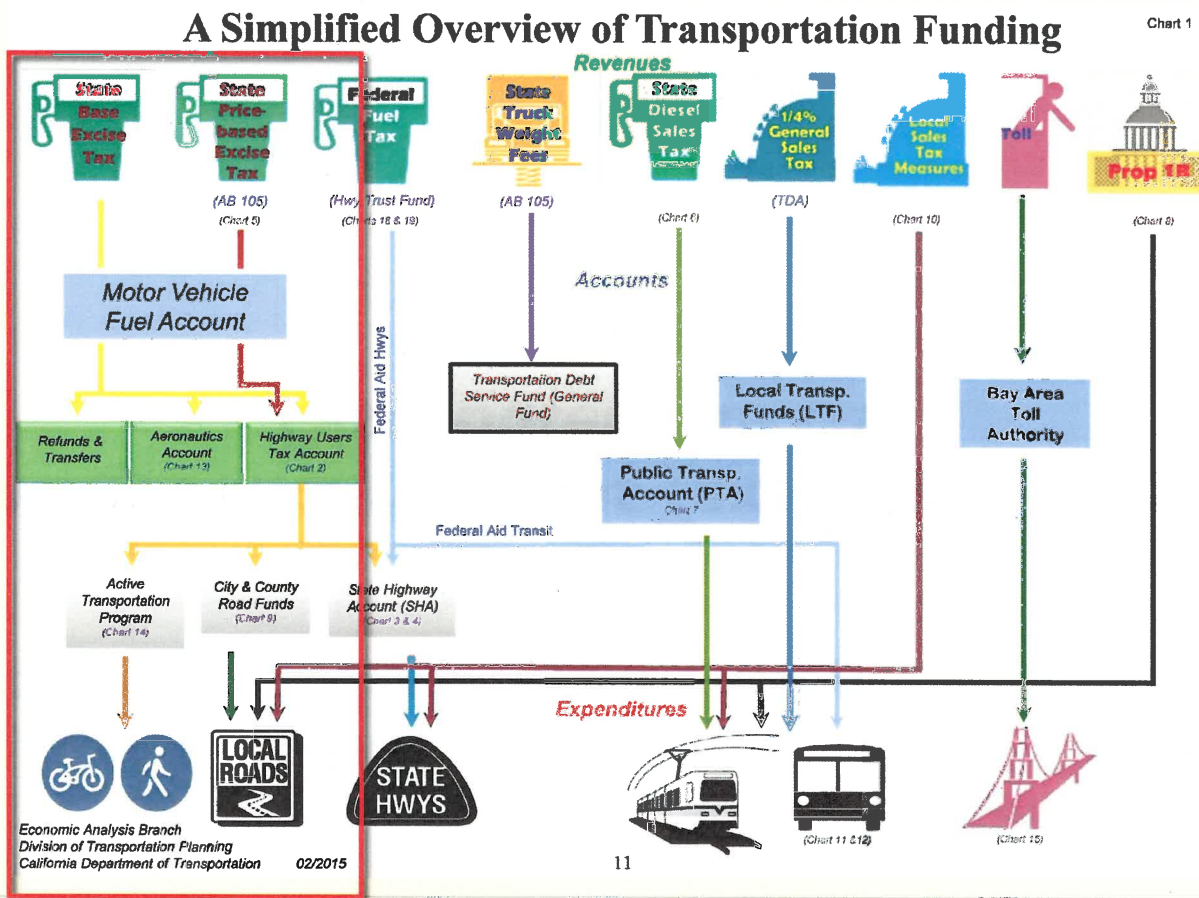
A Simplified Overview of Transportation Funding

Chart 1

Revenues

State Base Excise Tax

(Chart 5)

State Price-based Excise Tax

(AB 105)

Federal Fuel Tax

(Hwy Trust Fund)

(Charts 18 & 19)

State Truck Weight Fees

(AB 105)

State Diesel Sales Tax

(Chart 6)

1/4% General Sales Tax

(TDA)

Local Sales Tax Measures

(Chart 10)

Toll

Prop 1B

(Chart 8)

Motor Vehicle Fuel Account

Accounts

Federal Aid Hwys

Transportation Debt Service Fund (General Fund)

Local Transp. Funds (LTF)

Bay Area Toll Authority

Refunds & Transfers

Aeronautics Account (Chart 13)

Highway Users Tax Account (Chart 2)

Public Transp. Account (PTA) Chart 7

Federal Aid Transit

Active Transportation Program (Chart 14)

City & County Road Funds (Chart 9)

State Highway Account (SHA) Chart 3 & 4)

Expenditures

LOCAL ROADS

STATE HWYS

(Chart 11 &12)

(Chart 15)

Economic Analysis Branch
Division of Transportation Planning
California Department of Transportation 02/2015

11